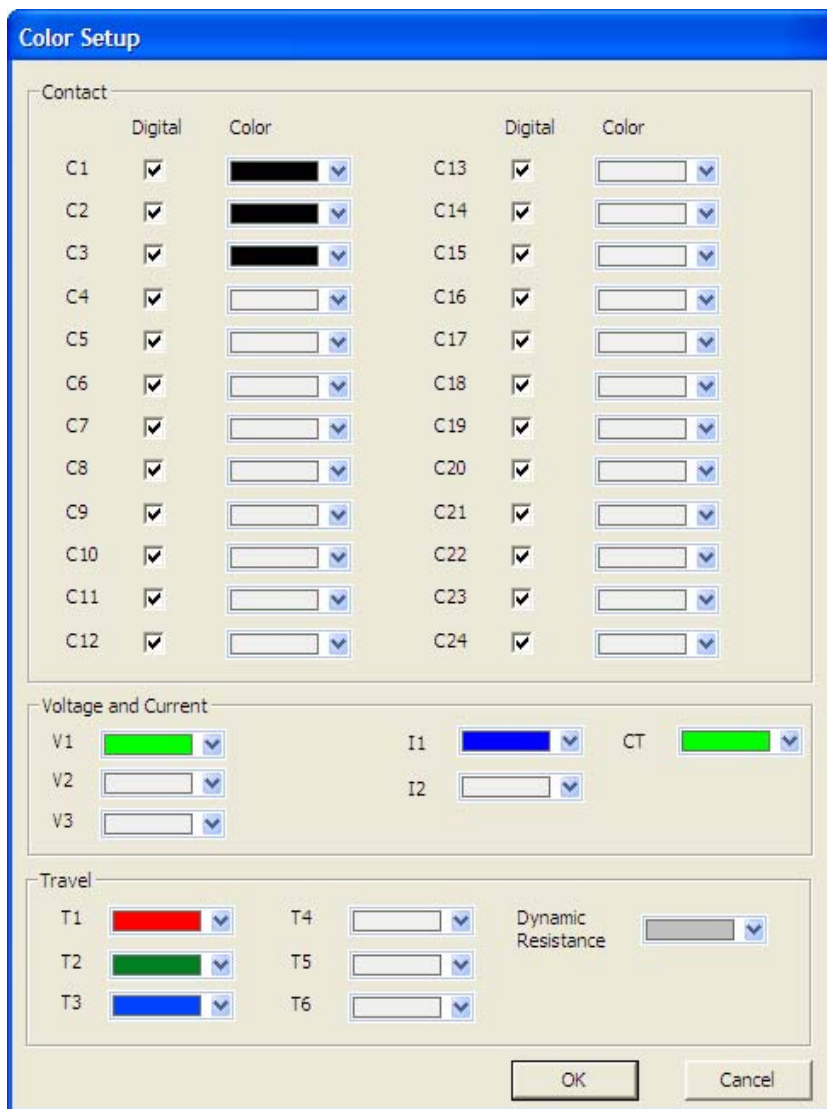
Color Setup

Contact

| | Digital | Color | | Digital | Color |
|---|---|---|---|---|---|
| C1 | ☑ | | C13 | ☑ | |
| C2 | ☑ | | C14 | ☑ | |
| C3 | ☑ | | C15 | ☑ | |
| C4 | ☑ | | C16 | ☑ | |
| C5 | ☑ | | C17 | ☑ | |
| C6 | ☑ | | C18 | ☑ | |
| C7 | ☑ | | C19 | ☑ | |
| C8 | ☑ | | C20 | ☑ | |
| C9 | ☑ | | C21 | ☑ | |
| C10 | ☑ | | C22 | ☑ | |
| C11 | ☑ | | C23 | ☑ | |
| C12 | ☑ | | C24 | ☑ | |

Voltage and Current

V1

V2

V3

I1

I2

CT

Travel

T1

T2

T3

T4

T5

T6

Dynamic Resistance

OK

Cancel